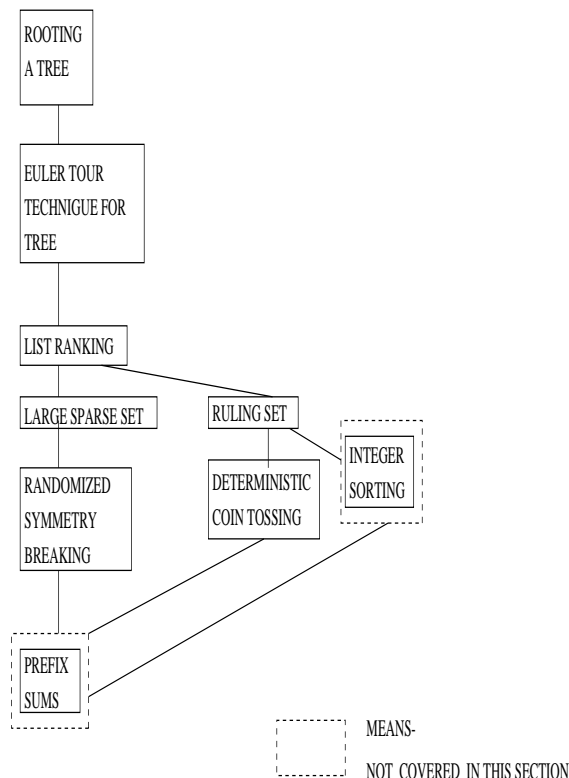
ROOTING A TREE

EULER TOUR TECHNIGUE FOR TREE

LIST RANKING

LARGE SPARSE SET

RULING SET

INTEGER SORTING

RANDOMIZED SYMMETRY BREAKING

DETERMINISTIC COIN TOSSING

PREFIX SUMS

MEANS-

NOT COVERED IN THIS SECTION